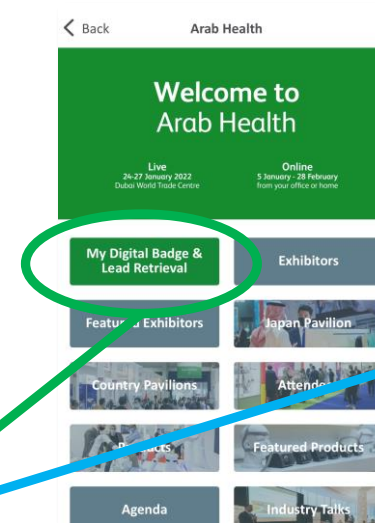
< Back

Arab Health

Welcome to Arab Health

Live
24-27 January 2022
Dubai World Trade Centre

Online
5 January - 28 February
from your office or home

My Digital Badge & Lead Retrieval

Exhibitors

Featu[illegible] Exhibitors

Japan Pavilion

Country Pavilions

Attend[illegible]

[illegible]ducts

Featured Products

Agenda

Industry Talks